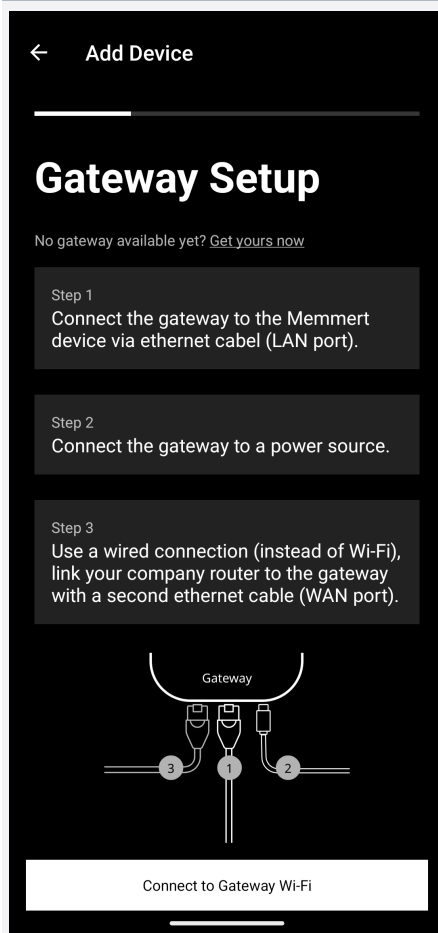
← Add Device

Gateway Setup

No gateway available yet? Get yours now

Step 1
Connect the gateway to the Memmert device via ethernet cabel (LAN port).

Step 2
Connect the gateway to a power source.

Step 3
Use a wired connection (instead of Wi-Fi), link your company router to the gateway with a second ethernet cable (WAN port).

Gateway

3 1 2

Connect to Gateway Wi-Fi